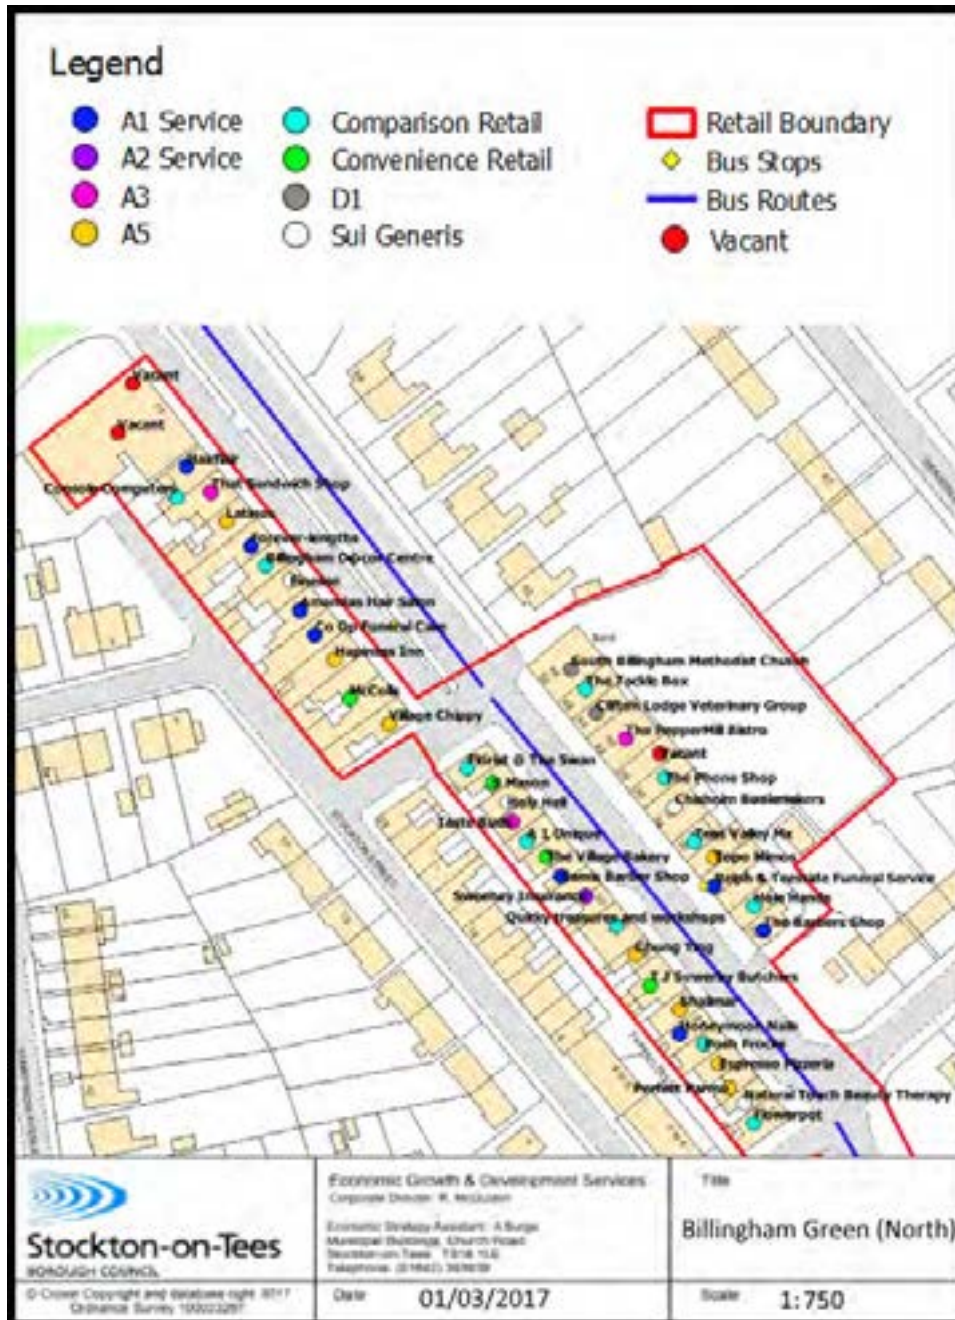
Legend

A1 Service
A2 Service
A3
A5

Comparison Retail
Convenience Retail
D1
Sui Generis

Retail Boundary
Bus Stops
Bus Routes
Vacant

Vacant
Vacant
Consols Computers
The Sandwich Shop
Latinos
Billingham Optical Centre
Co Op Funeral Care
Hapenies Inn
McColls
Village Chippy
South Billingham Methodist Church
The Tackle Box
Lodge Veterinary Group
The PepperMill Bistro
Vacant
The Phone Shop
Florist @ The Swan
Unique
The Village Bakery
Barber Shop
Tees Valley Mx
Hide Hands
The Barbers Shop
Chung Ying
J Sowerby Butchers
Honeymoon Nails
Frocks
Express Pizzeria
National Touch Beauty Therapy
Flowerpot

Stockton-on-Tees
BOROUGH COUNCIL
© Crown Copyright and database right 2017 Ordnance Survey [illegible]

Economic Growth & Development Services
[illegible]

Date 01/03/2017

Title
Billingham Green (North)

Scale 1:750